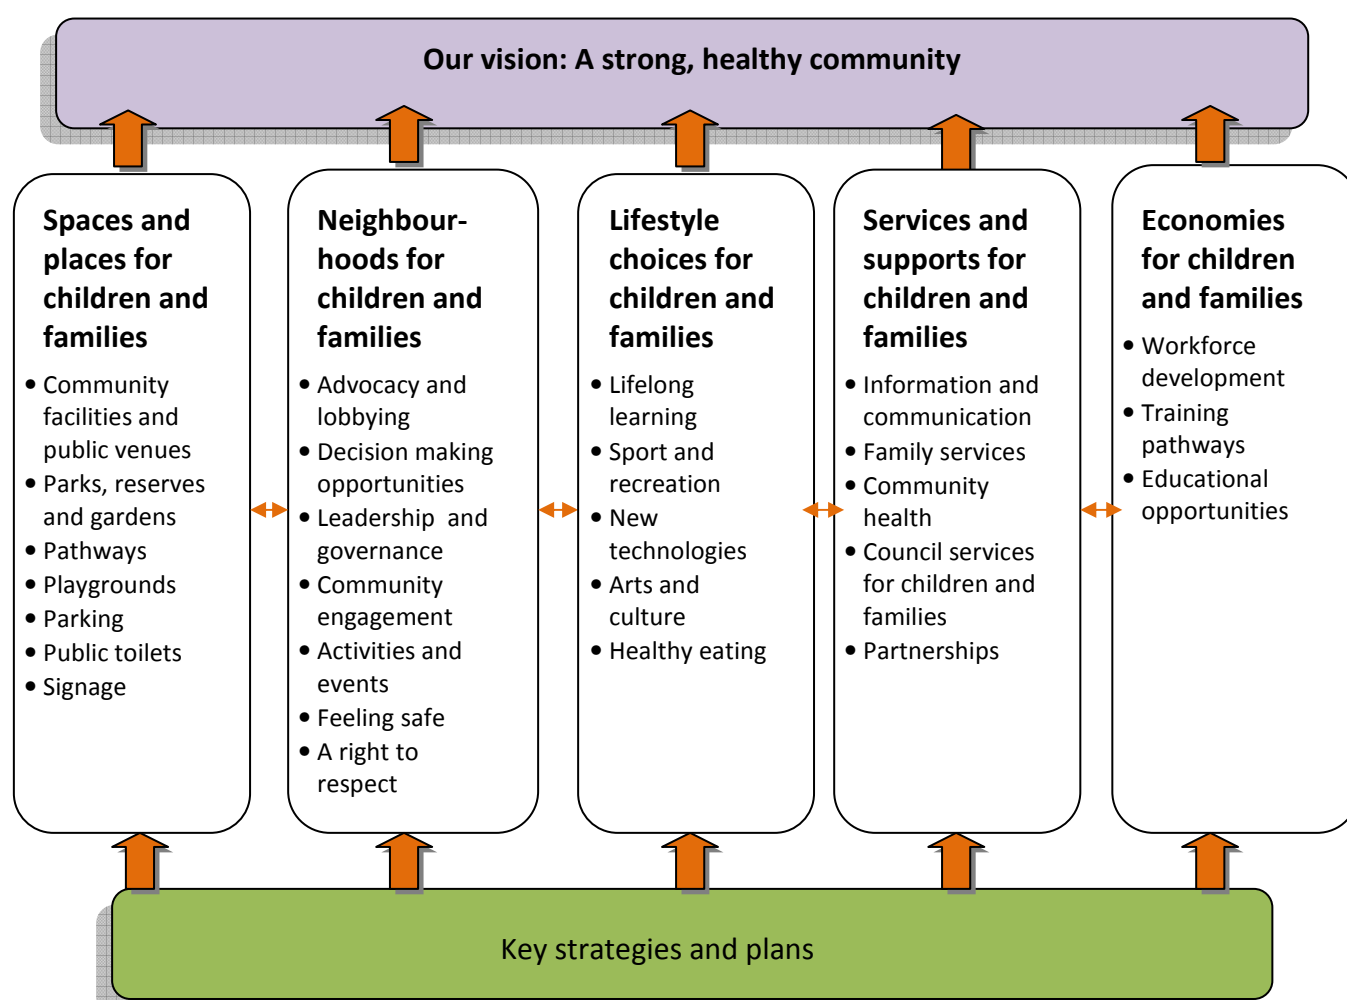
Our vision: A strong, healthy community

Spaces and places for children and families

- Community facilities and public venues
- Parks, reserves and gardens
- Pathways
- Playgrounds
- Parking
- Public toilets
- Signage

Neighbourhoods for children and families

- Advocacy and lobbying
- Decision making opportunities
- Leadership and governance
- Community engagement
- Activities and events
- Feeling safe
- A right to respect

Lifestyle choices for children and families

- Lifelong learning
- Sport and recreation
- New technologies
- Arts and culture
- Healthy eating

Services and supports for children and families

- Information and communication
- Family services
- Community health
- Council services for children and families
- Partnerships

Economies for children and families

- Workforce development
- Training pathways
- Educational opportunities

Key strategies and plans